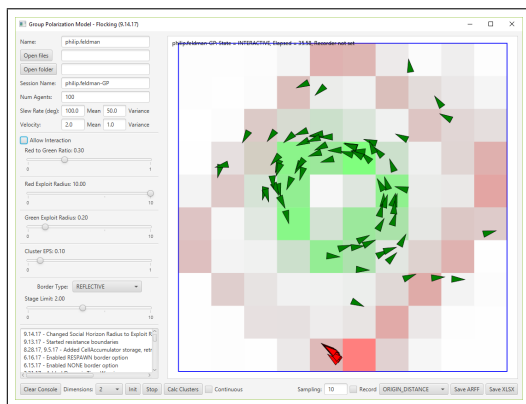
Group Polarization Model - Flocking (9.14.17)

Name: philip.feldman
Open files
Open folder
Session Name: philip.feldman-GP
Num Agents: 100
Slew Rate (deg): 100.0 Mean 50.0 Variance
Velocity: 2.0 Mean 1.0 Variance
Allow Interaction
Red to Green Ratio: 0.30
0 1
Red Exploit Radius: 10.00
0 10
Green Exploit Radius: 0.20
0 10
Cluster EPS: 0.10
0 1
Border Type: REFLECTIVE
Stage Limit: 2.00
0 10

9.14.17 - Changed Social Horizon Radius to Exploit R
9.13.17 - Started resistance boundaries
8.28.17: 9.5.17 - Added CellAccumulator storage, retr
6.16.17 - Enabled RESPAWN border option
6.15.17 - Enabled NONE border option

Clear Console Dimensions: 2 Init Stop Calc Clusters Continuous

philip.feldman-GP: State = INTERACTIVE, Elapsed = 35.58, Recorder not set

Sampling: 10 Record ORIGIN_DISTANCE Save ARFF Save XLSX